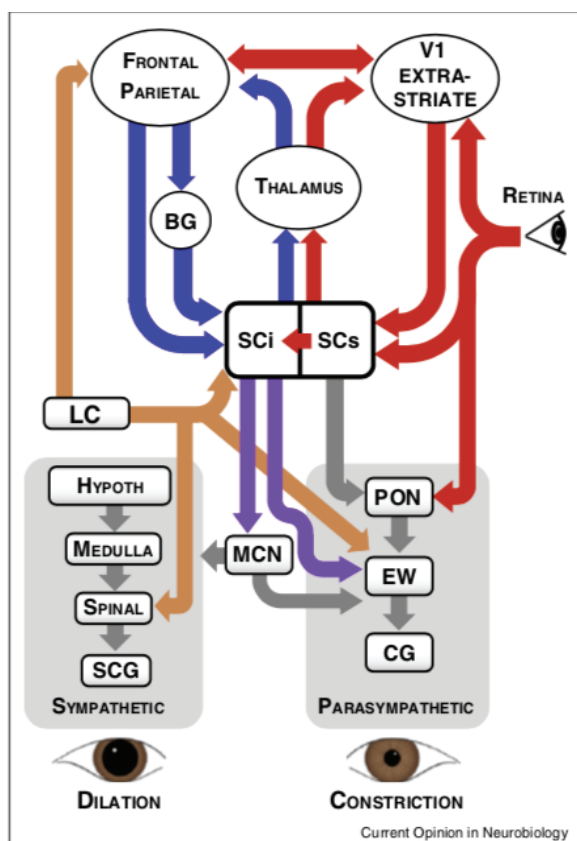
FRONTAL PARIETAL

V1 EXTRA-STRIATE

THALAMUS

BG

RETINA

SCi

SCs

LC

HYPOTH

MEDULLA

SPINAL

SCG

SYMPATHETIC

MCN

PON

EW

CG

PARASYMPATHETIC

DILATION

CONSTRICTION

Current Opinion in Neurobiology